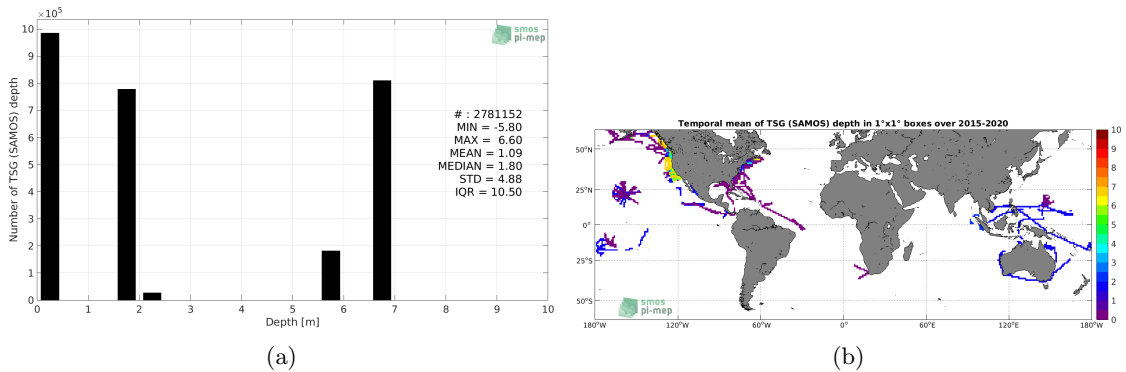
$\times 10^5$
10
9
8
7
6
5
4
3
2
1
0
Number of TSG (SAMOS) depth
smos pi-mep
# : 2781152
MIN = -5.80
MAX = 6.60
MEAN = 1.09
MEDIAN = 1.80
STD = 4.88
IQR = 10.50
0 1 2 3 4 5 6 7 8 9 10
Depth [m]
(a)

Temporal mean of TSG (SAMOS) depth in 1°x1° boxes over 2015-2020
50°N
25°N
0°
25°S
50°S
smos pi-mep
180°W 120°W 60°W 0° 60°E 120°E 180°W
10
9
8
7
6
5
4
3
2
1
0
(b)